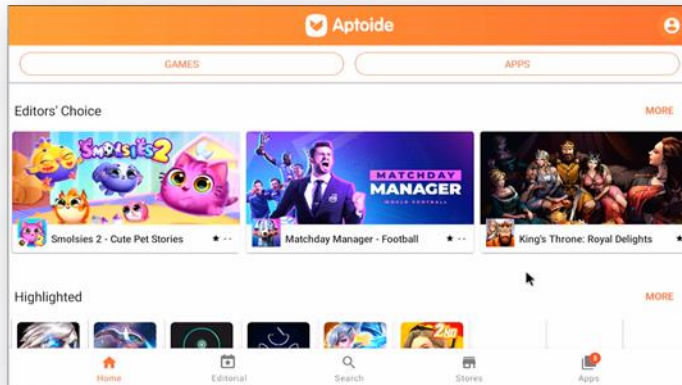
Aptoide

GAMES

APPS

Editors' Choice

MORE

Smolsies 2

Smolsies 2 - Cute Pet Stories

★ --

MATCHDAY MANAGER

WORLD FOOTBALL

Matchday Manager - Football

★ --

King's Throne: Royal Delights

Highlighted

MORE

Home

Editorial

Search

Stores

Apps